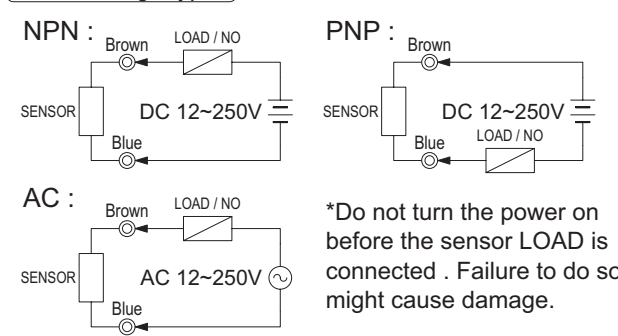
NPN :

Brown

LOAD / NO

SENSOR

DC 12~250V

Blue

PNP :

Brown

SENSOR

DC 12~250V

Blue

LOAD / NO

AC :

Brown

LOAD / NO

SENSOR

AC 12~250V

Blue

*Do not turn the power on before the sensor LOAD is connected . Failure to do so might cause damage.